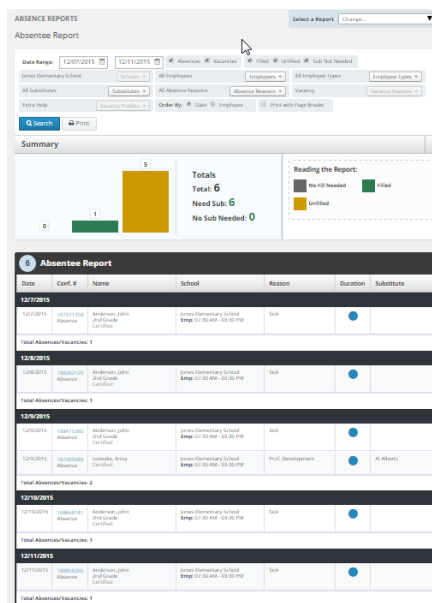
ABSENCE REPORTS

Select a Report Change...

Absentee Report

Date Range: 12/07/2015 12/11/2015 Absences Vacancies Filled Unfilled Sub Not Needed

Jones Elementary School Schools All Employees Employees All Employee Types Employee Types

All Substitutes Substitutes All Absence Reasons Absence Reasons Vacancy Vacancy Reasons

Extra Help Vacancy Profiles Order By: Date Employee Print with Page Breaks

Search Print

Summary

0 1 5

Totals
Total: 6
Need Sub: 6
No Sub Needed: 0

Reading the Report:
No Fill Needed
Filled
Unfilled

6 Absentee Report

| Date | Conf. # | Name | School | Reason | Duration | Substitute |
|---|---|---|---|---|---|---|
| 12/7/2015 | | | | | | |
| 12/7/2015 | 187011394 Absence | Anderson, John 2nd Grade Certified | Jones Elementary School Emp: 07:30 AM – 03:30 PM | Sick | | |
| Total Absences/Vacancies: 1 | | | | | | |
| 12/8/2015 | | | | | | |
| 12/8/2015 | 188262129 Absence | Anderson, John 2nd Grade Certified | Jones Elementary School Emp: 07:30 AM – 03:30 PM | Sick | | |
| Total Absences/Vacancies: 1 | | | | | | |
| 12/9/2015 | | | | | | |
| 12/9/2015 | 188470380 Absence | Anderson, John 2nd Grade Certified | Jones Elementary School Emp: 07:30 AM – 03:30 PM | Sick | | |
| 12/9/2015 | 187369589 Absence | Lonesko, Anna Certified | Jones Elementary School Emp: 07:30 AM – 03:30 PM | Prof. Development | | Al Alberts |
| Total Absences/Vacancies: 2 | | | | | | |
| 12/10/2015 | | | | | | |
| 12/10/2015 | 188664141 Absence | Anderson, John 2nd Grade Certified | Jones Elementary School Emp: 07:30 AM – 03:30 PM | Sick | | |
| Total Absences/Vacancies: 1 | | | | | | |
| 12/11/2015 | | | | | | |
| 12/11/2015 | 188868266 Absence | Anderson, John 2nd Grade Certified | Jones Elementary School Emp: 07:30 AM – 03:30 PM | Sick | | |
| Total Absences/Vacancies: 1 | | | | | | |